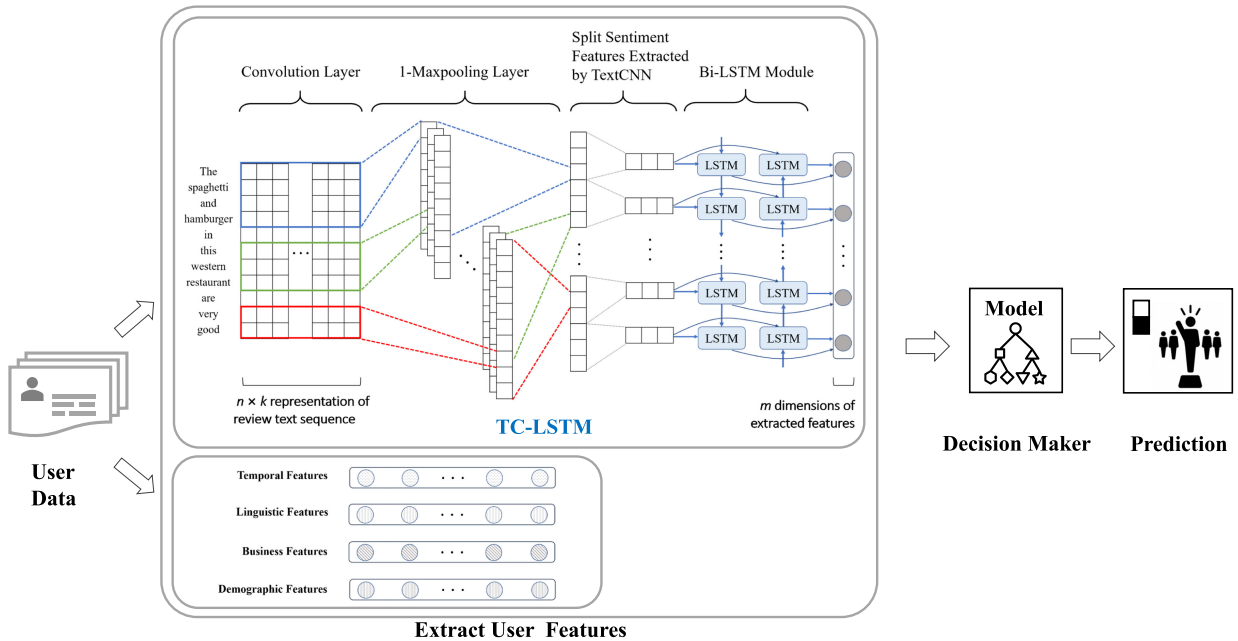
Convolution Layer

1-Maxpooling Layer

Split Sentiment Features Extracted by TextCNN

Bi-LSTM Module

The spaghetti and hamburger in this western restaurant are very good

LSTM LSTM
LSTM LSTM
LSTM LSTM
LSTM LSTM

$n \times k$ representation of review text sequence

TC-LSTM

$m$ dimensions of extracted features

User Data

Temporal Features

Linguistic Features

Business Features

Demographic Features

Extract User Features

Model

Decision Maker

Prediction